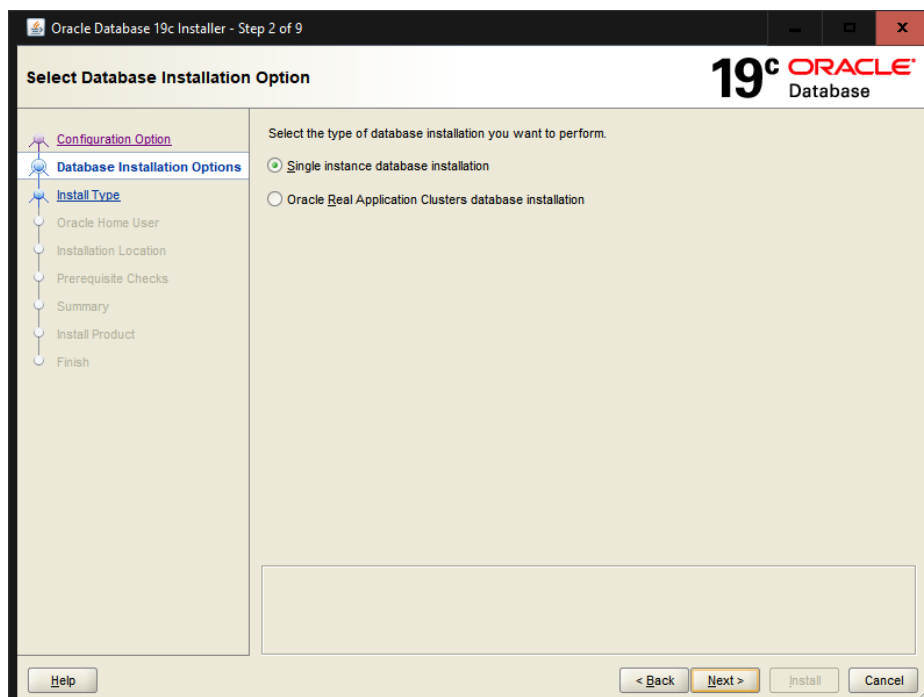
Oracle Database 19c Installer - Step 2 of 9

Select Database Installation Option

19c ORACLE Database

Configuration Option
Database Installation Options
Install Type
Oracle Home User
Installation Location
Prerequisite Checks
Summary
Install Product
Finish

Select the type of database installation you want to perform.

Single instance database installation

Oracle Real Application Clusters database installation

Help

< Back
Next >
Install
Cancel